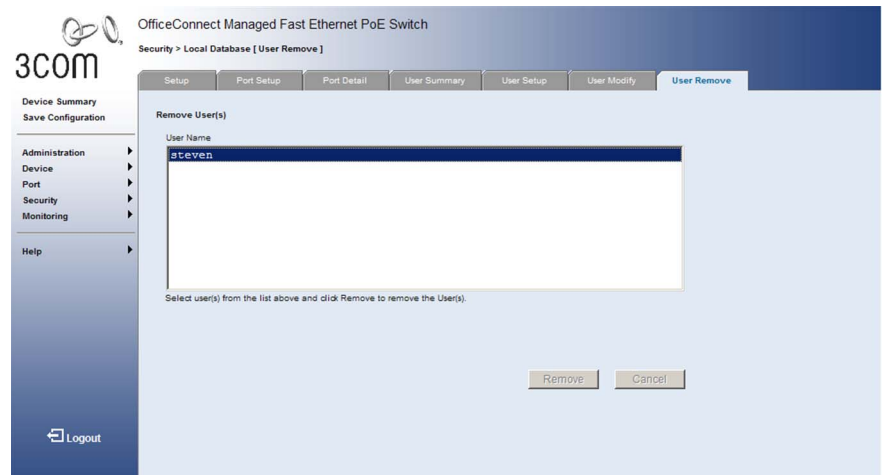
3COM

OfficeConnect Managed Fast Ethernet PoE Switch

Security > Local Database [ User Remove ]

Setup | Port Setup | Port Detail | User Summary | User Setup | User Modify | User Remove

Device Summary
Save Configuration

Administration
Device
Port
Security
Monitoring

Help

Logout

Remove User(s)

User Name

steven

Select user(s) from the list above and click Remove to remove the User(s).

Remove Cancel